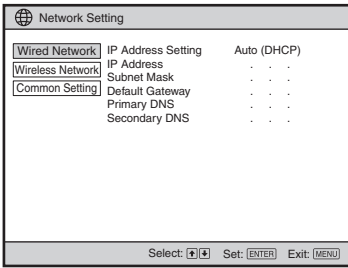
Network Setting

Wired Network
Wireless Network
Common Setting

IP Address Setting Auto (DHCP)
IP Address . . .
Subnet Mask . . .
Default Gateway . . .
Primary DNS . . .
Secondary DNS . . .

Select: ↑↓ Set: ENTER Exit: MENU